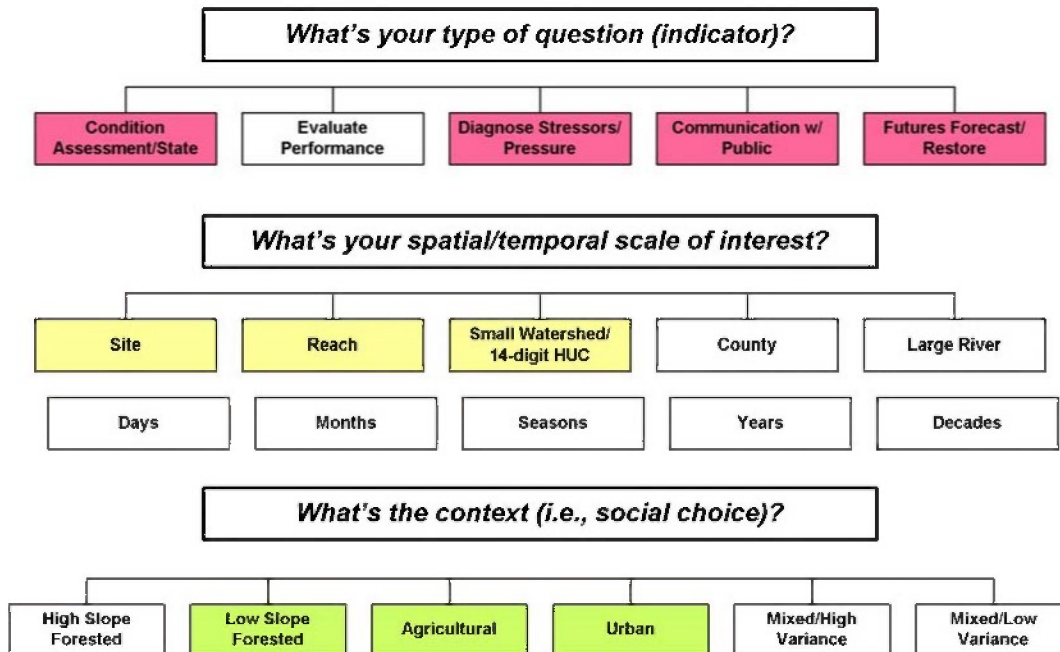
What's your type of question (indicator)?

Condition Assessment/State

Evaluate Performance

Diagnose Stressors/ Pressure

Communication w/ Public

Futures Forecast/ Restore

What's your spatial/temporal scale of interest?

Site

Reach

Small Watershed/ 14-digit HUC

County

Large River

Days

Months

Seasons

Years

Decades

What's the context (i.e., social choice)?

High Slope Forested

Low Slope Forested

Agricultural

Urban

Mixed/High Variance

Mixed/Low Variance